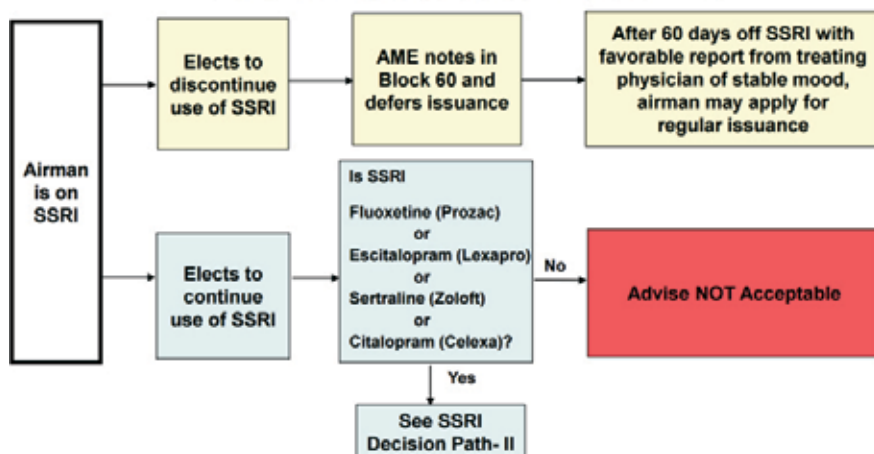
Airman is on SSRI

Elects to discontinue use of SSRI

AME notes in Block 60 and defers issuance

After 60 days off SSRI with favorable report from treating physician of stable mood, airman may apply for regular issuance

Elects to continue use of SSRI

Is SSRI

Fluoxetine (Prozac)
or
Escitalopram (Lexapro)
or
Sertraline (Zoloft)
or
Citalopram (Celexa)?

No

Advise NOT Acceptable

Yes

See SSRI Decision Path- II